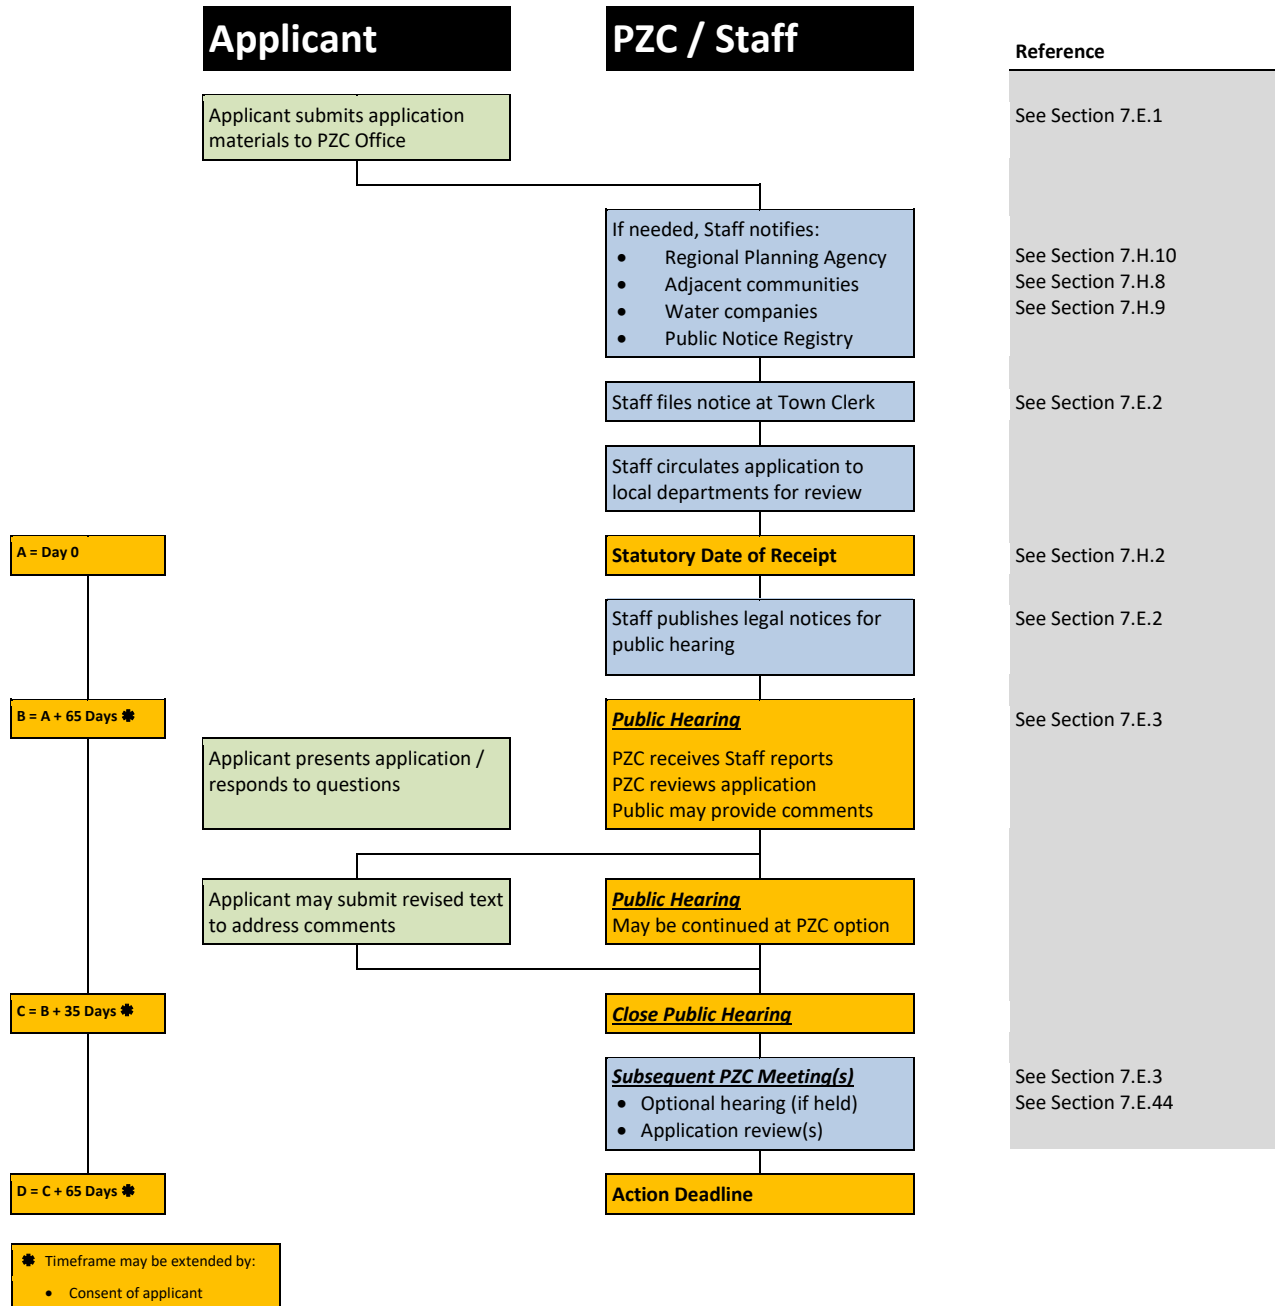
Applicant

PZC / Staff

Reference

Applicant submits application materials to PZC Office

See Section 7.E.1

If needed, Staff notifies:
- Regional Planning Agency
- Adjacent communities
- Water companies
- Public Notice Registry

See Section 7.H.10
See Section 7.H.8
See Section 7.H.9

Staff files notice at Town Clerk

See Section 7.E.2

Staff circulates application to local departments for review

A = Day 0

Statutory Date of Receipt

See Section 7.H.2

Staff publishes legal notices for public hearing

See Section 7.E.2

B = A + 65 Days ✱

Public Hearing

PZC receives Staff reports
PZC reviews application
Public may provide comments

See Section 7.E.3

Applicant presents application / responds to questions

Applicant may submit revised text to address comments

Public Hearing
May be continued at PZC option

C = B + 35 Days ✱

Close Public Hearing

Subsequent PZC Meeting(s)
- Optional hearing (if held)
- Application review(s)

See Section 7.E.3
See Section 7.E.44

D = C + 65 Days ✱

Action Deadline

✱ Timeframe may be extended by:
- Consent of applicant